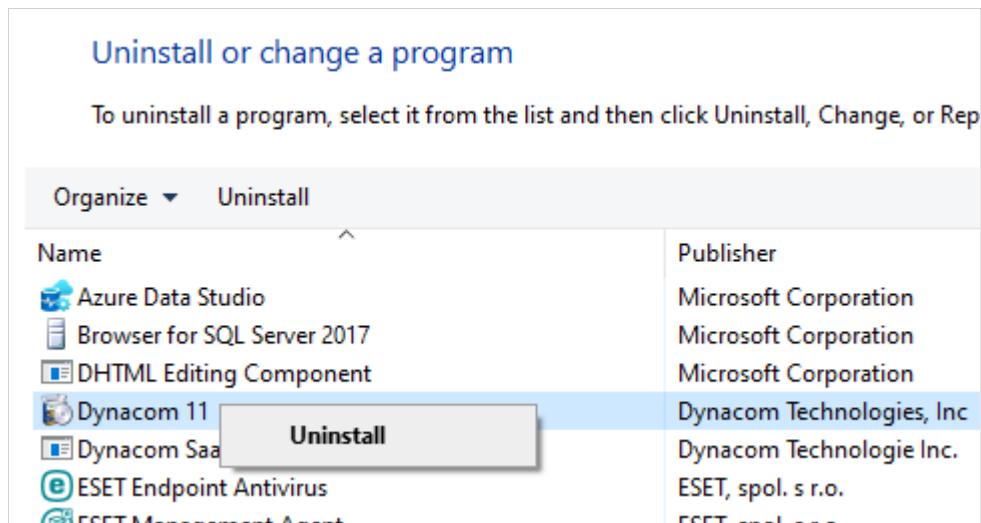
Uninstall or change a program

To uninstall a program, select it from the list and then click Uninstall, Change, or Rep

Organize ▾ Uninstall

| Name | Publisher |
|---|---|
| Azure Data Studio | Microsoft Corporation |
| Browser for SQL Server 2017 | Microsoft Corporation |
| DHTML Editing Component | Microsoft Corporation |
| Dynacom 11 | Dynacom Technologies, Inc |
| Dynacom Saa | Dynacom Technologie Inc. |
| ESET Endpoint Antivirus | ESET, spol. s r.o. |
| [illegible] | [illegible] |

Uninstall